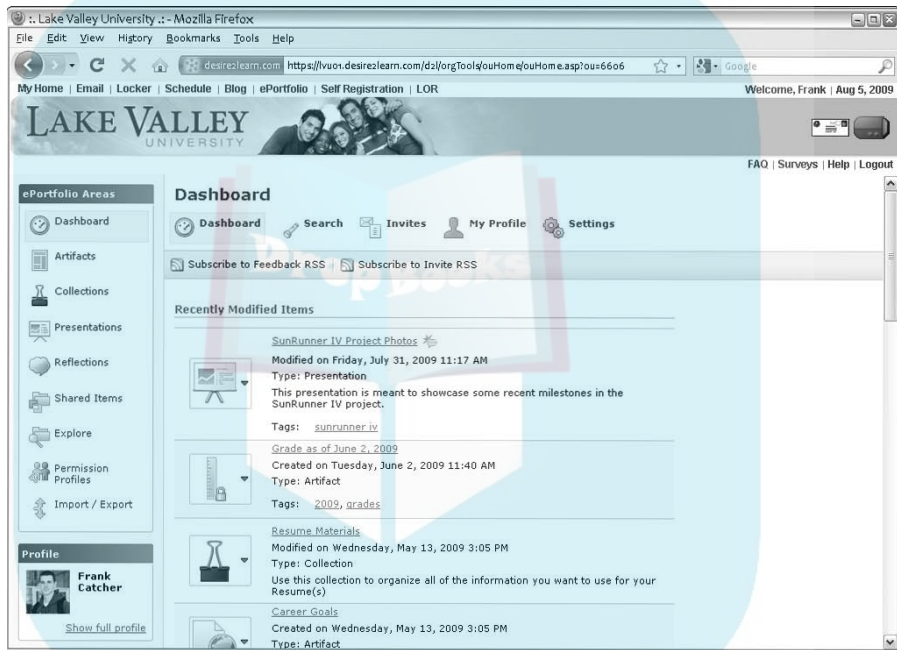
:. Lake Valley University .: - Mozilla Firefox

File Edit View History Bookmarks Tools Help

desire2learn.com https://lvu01.desire2learn.com/d2l/orgTools/ouHome/ouHome.asp?ou=6606

Google

My Home | Email | Locker | Schedule | Blog | ePortfolio | Self Registration | LOR

Welcome, Frank | Aug 5, 2009

LAKE VALLEY UNIVERSITY

FAQ | Surveys | Help | Logout

ePortfolio Areas

Dashboard

Artifacts

Collections

Presentations

Reflections

Shared Items

Explore

Permission Profiles

Import / Export

Profile

Frank Catcher

Show full profile

Dashboard

Dashboard Search Invites My Profile Settings

Subscribe to Feedback RSS | Subscribe to Invite RSS

Recently Modified Items

SunRunner IV Project Photos

Modified on Friday, July 31, 2009 11:17 AM

Type: Presentation

This presentation is meant to showcase some recent milestones in the SunRunner IV project.

Tags: sunrunner iv

Grade as of June 2, 2009

Created on Tuesday, June 2, 2009 11:40 AM

Type: Artifact

Tags: 2009, grades

Resume Materials

Modified on Wednesday, May 13, 2009 3:05 PM

Type: Collection

Use this collection to organize all of the information you want to use for your Resume(s)

Career Goals

Created on Wednesday, May 13, 2009 3:05 PM

Type: Artifact